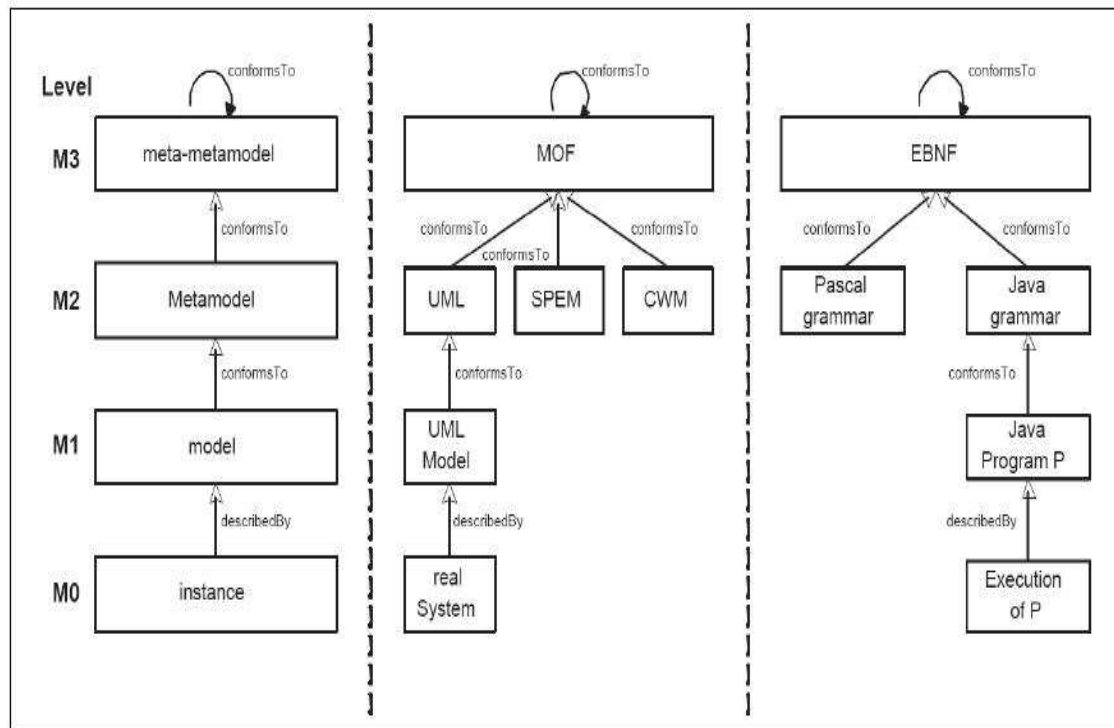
Level

conformsTo

M3 meta-metamodel

conformsTo

M2 Metamodel

conformsTo

M1 model

describedBy

M0 instance

conformsTo

MOF

conformsTo

conformsTo

conformsTo

UML

SPEM

CWM

conformsTo

UML Model

describedBy

real System

conformsTo

EBNF

conformsTo

conformsTo

Pascal grammar

Java grammar

conformsTo

Java Program P

describedBy

Execution of P